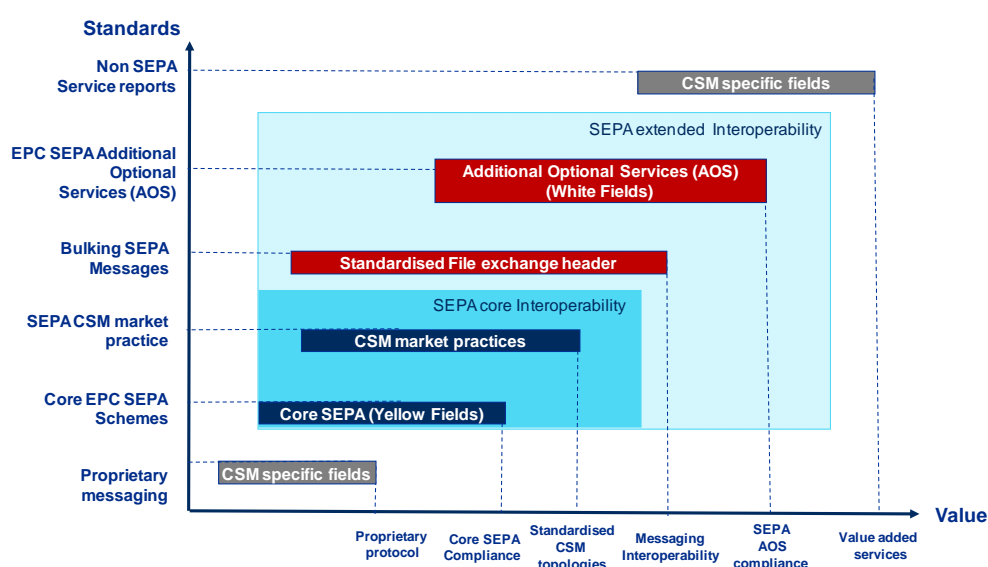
Standards

Non SEPA Service reports

CSM specific fields

SEPA extended Interoperability

EPC SEPA Additional Optional Services (AOS)

Additional Optional Services (AOS) (White Fields)

Bulking SEPA Messages

Standardised File exchange header

SEPA core Interoperability

SEPA CSM market practice

CSM market practices

Core EPC SEPA Schemes

Core SEPA (Yellow Fields)

Proprietary messaging

CSM specific fields

Value

Proprietary protocol

Core SEPA Compliance

Standardised CSM topologies

Messaging Interoperability

SEPA AOS compliance

Value added services